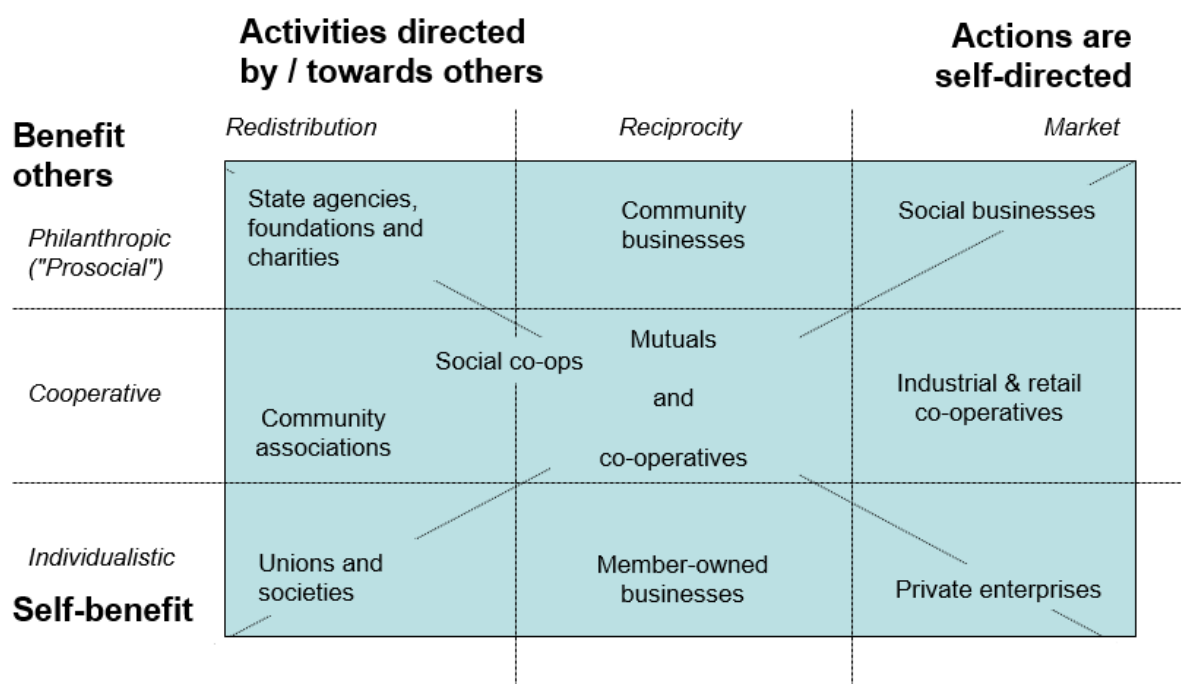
Activities directed by / towards others

Actions are self-directed

Benefit others

Redistribution

Reciprocity

Market

Philanthropic ("Prosocial")

| State agencies, foundations and charities | Community businesses | Social businesses |
|---|---|---|

Cooperative

Social co-ops

Mutuals and co-operatives

Community associations

Industrial & retail co-operatives

Individualistic

Self-benefit

| Unions and societies | Member-owned businesses | Private enterprises |
|---|---|---|